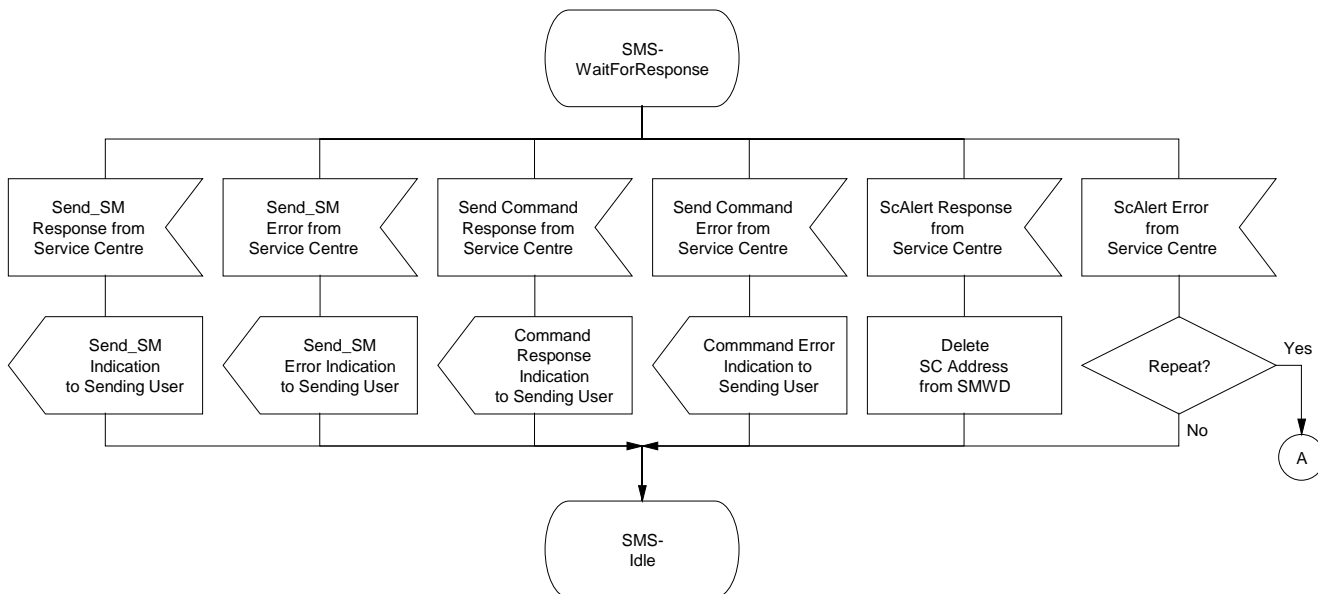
SMS-WaitForResponse

Send_SM Response from Service Centre

Send_SM Error from Service Centre

Send Command Response from Service Centre

Send Command Error from Service Centre

ScAlert Response from Service Centre

ScAlert Error from Service Centre

Send_SM Indication to Sending User

Send_SM Error Indication to Sending User

Command Response Indication to Sending User

Commmand Error Indication to Sending User

Delete SC Address from SMWD

Repeat?

Yes

No

A

SMS-Idle